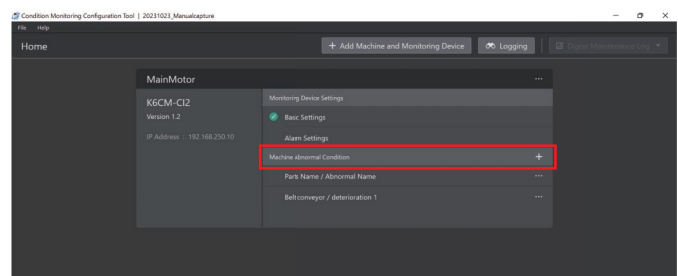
Condition Monitoring Configuration Tool | 20231023_Manualcapture
File Help
Home
+ Add Machine and Monitoring Device
Logging
Digital Maintenance Log
MainMotor
...
K6CM-CI2
Version 1.2
IP Address | 192.168.250.10
Monitoring Device Settings
Basic Settings
Alarm Settings
Machine abnormal Condition
+
Parts Name / Abnormal Name
...
Belt conveyor / deterioration 1
...